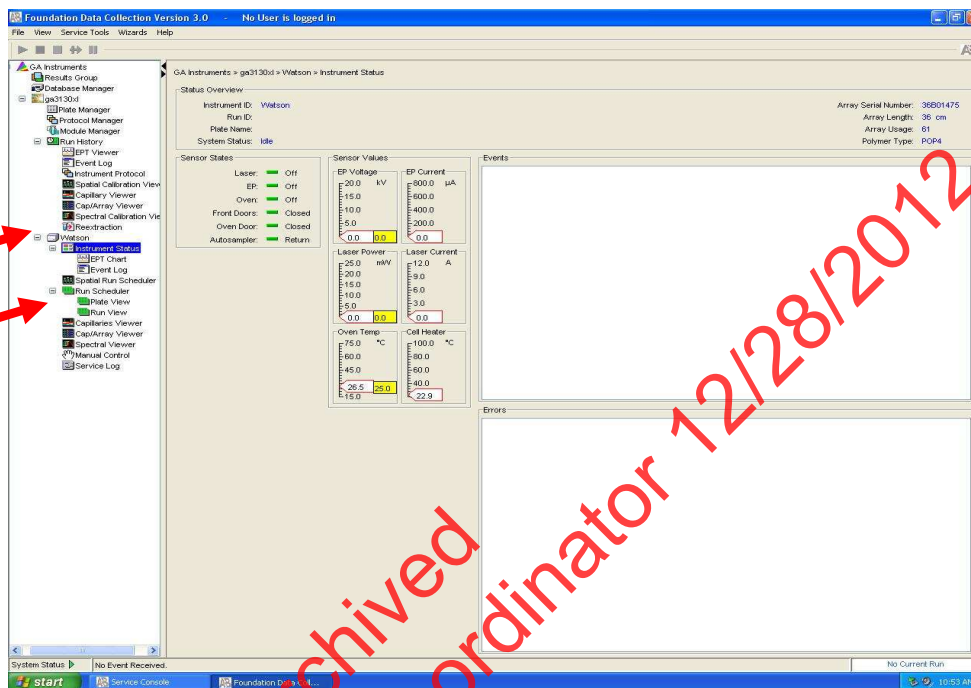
Foundation Data Collection Version 3.0 - No User is logged in

File View Service Tools Wizards Help

GA Instruments
Results Group
Database Manager
ga3130xl
Plate Manager
Protocol Manager
Module Manager
Run History
EPT Viewer
Event Log
Instrument Protocol
Spatial Calibration View
Capillary Viewer
Cap/Array Viewer
Spectral Calibration Vie
Reextraction
Watson
Instrument Status
EPT Chart
Event Log
Spatial Run Scheduler
Run Scheduler
Plate View
Run View
Capillaries Viewer
Cap/Array Viewer
Spectral Viewer
Manual Control
Service Log

GA Instruments » ga3130xl » Watson » Instrument Status

Status Overview
Instrument ID: Watson
Run ID:
Plate Name:
System Status: Idle

Array Serial Number: 36B01475
Array Length: 36 cm
Array Usage: 61
Polymer Type: POP4

Sensor States
Laser: Off
EP: Off
Oven: Off
Front Doors: Closed
Oven Door: Closed
Autosampler: Return

Sensor Values
EP Voltage kV
20.0
15.0
10.0
5.0
0.0 0.0

EP Current μA
800.0
600.0
400.0
200.0
0.0

Laser Power mW
25.0
20.0
15.0
10.0
5.0
0.0 0.0

Laser Current A
12.0
9.0
6.0
3.0
0.0

Oven Temp °C
75.0
60.0
45.0
26.5 25.0
15.0

Cell Heater °C
100.0
80.0
60.0
40.0
22.9

Events

Errors

Archived
Coordinator 12/28/2012

System Status No Event Received. No Current Run

start Service Console Foundation Data Coll... 10:53 AM